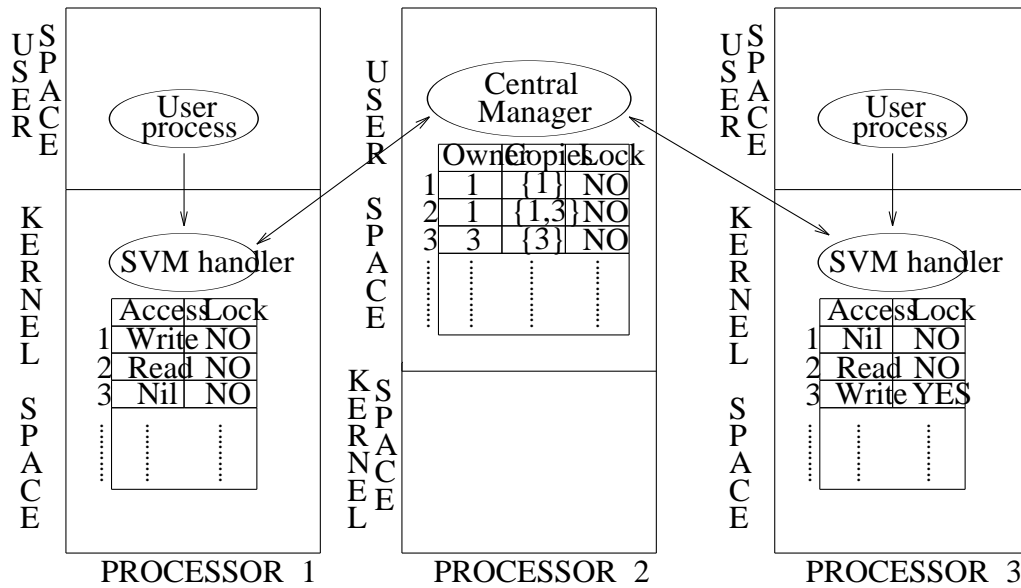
USER SPACE

User process

KERNEL SPACE

SVM handler

| | Access | Lock |
|---|---|---|
| 1 | Write | NO |
| 2 | Read | NO |
| 3 | Nil | NO |

PROCESSOR 1

USER SPACE

Central Manager

| | Owner | Copies | Lock |
|---|---|---|---|
| 1 | 1 | {1} | NO |
| 2 | 1 | {1,3} | NO |
| 3 | 3 | {3} | NO |

KERNEL SPACE

PROCESSOR 2

USER SPACE

User process

KERNEL SPACE

SVM handler

| | Access | Lock |
|---|---|---|
| 1 | Nil | NO |
| 2 | Read | NO |
| 3 | Write | YES |

PROCESSOR 3